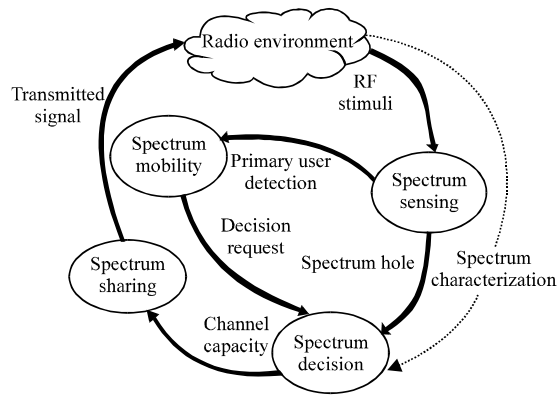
Radio environment

Transmitted signal

RF stimuli

Spectrum mobility

Primary user detection

Spectrum sensing

Decision request

Spectrum hole

Spectrum characterization

Spectrum sharing

Channel capacity

Spectrum decision